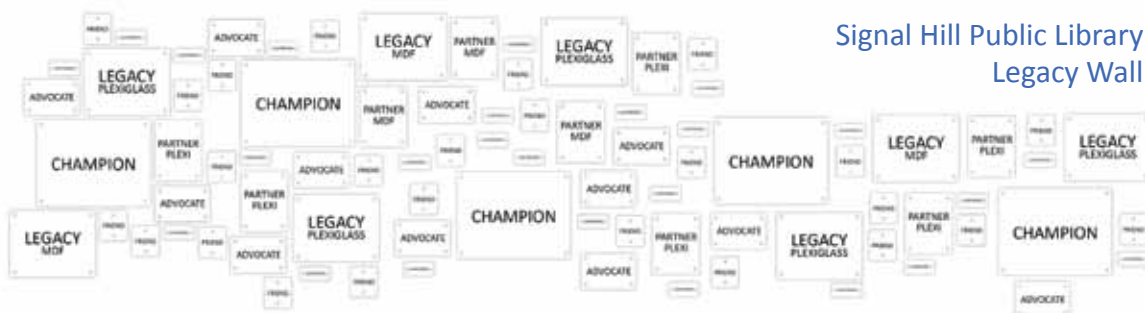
Signal Hill Public Library
Legacy Wall

FRIEND
ADVOCATE
FRIEND
LEGACY MDF
PARTNER MDF
LEGACY PLEXIGLASS
PARTNER PLEXI
FRIEND
LEGACY PLEXIGLASS
FRIEND
ADVOCATE
FRIEND
CHAMPION
PARTNER MDF
ADVOCATE
FRIEND
PARTNER MDF
ADVOCATE
CHAMPION
PARTNER PLEXI
FRIEND
ADVOCATE
FRIEND
CHAMPION
FRIEND
LEGACY MDF
PARTNER PLEXI
FRIEND
LEGACY PLEXIGLASS
ADVOCATE
PARTNER PLEXI
FRIEND
CHAMPION
ADVOCATE
LEGACY MDF
FRIEND
FRIEND
LEGACY PLEXIGLASS
ADVOCATE
FRIEND
PARTNER PLEXI
ADVOCATE
LEGACY PLEXIGLASS
FRIEND
PARTNER PLEXI
FRIEND
CHAMPION
ADVOCATE
FRIEND
ADVOCATE
FRIEND
ADVOCATE
FRIEND
ADVOCATE